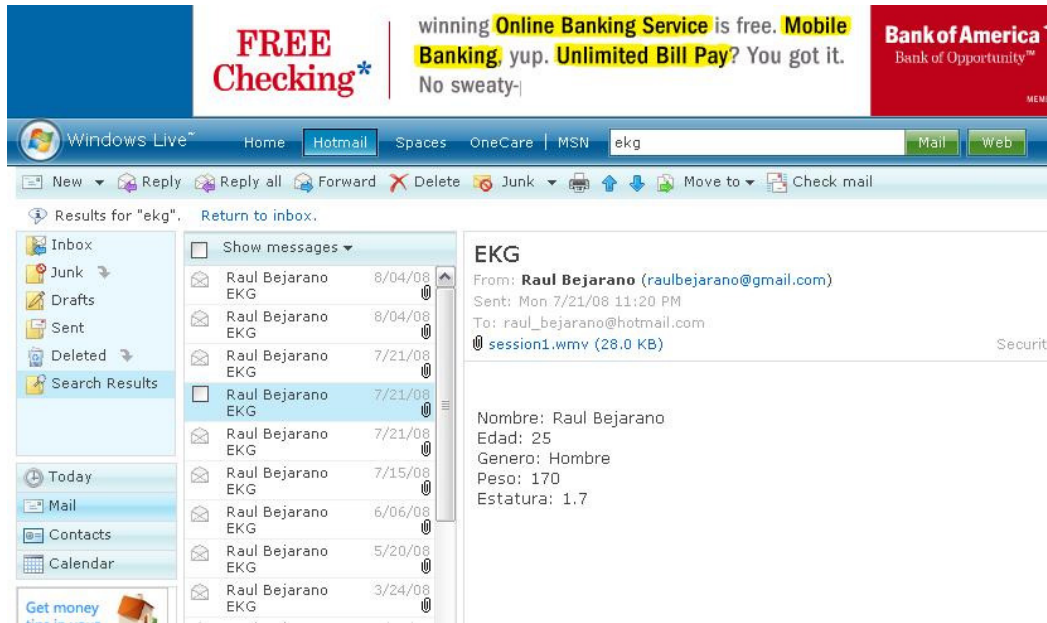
FREE Checking*

winning Online Banking Service is free. Mobile Banking, yup. Unlimited Bill Pay? You got it. No sweaty-

Bank of America
Bank of Opportunity™

Windows Live™ Home Hotmail Spaces OneCare | MSN ekg Mail Web

New Reply Reply all Forward Delete Junk Move to Check mail

Results for "ekg". Return to inbox.

Inbox
Junk
Drafts
Sent
Deleted
Search Results

Today
Mail
Contacts
Calendar

Get money
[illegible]

Show messages

| Raul Bejarano EKG | 8/04/08 |
|---|---|
| Raul Bejarano EKG | 8/04/08 |
| Raul Bejarano EKG | 7/21/08 |
| Raul Bejarano EKG | 7/21/08 |
| Raul Bejarano EKG | 7/21/08 |
| Raul Bejarano EKG | 7/15/08 |
| Raul Bejarano EKG | 6/06/08 |
| Raul Bejarano EKG | 5/20/08 |
| Raul Bejarano EKG | 3/24/08 |

EKG
From: Raul Bejarano (raulbejarano@gmail.com)
Sent: Mon 7/21/08 11:20 PM
To: raul_bejarano@hotmail.com
session1.wmv (28.0 KB)
Securit

Nombre: Raul Bejarano
Edad: 25
Genero: Hombre
Peso: 170
Estatura: 1.7